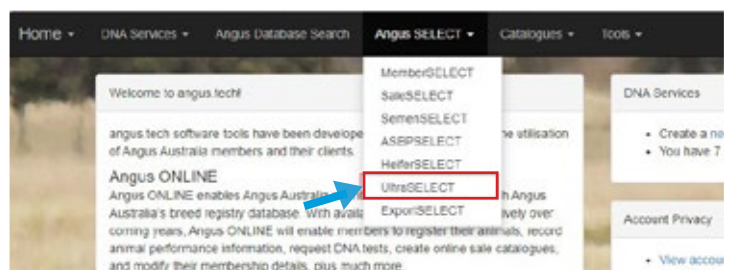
Home ▾ DNA Services ▾ Angus Database Search Angus SELECT ▾ Catalogues ▾ Tools ▾

MemberSELECT
SaleSELECT
SemenSELECT
ASBPSELECT
HeiferSELECT
UltraSELECT
ExportSELECT

Welcome to angus.tech!

angus.tech software tools have been develope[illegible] the utilisation of Angus Australia members and their clients.

Angus ONLINE
Angus ONLINE enables Angus Australia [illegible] h Angus Australia's breed registry database. With availa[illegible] tively over coming years, Angus ONLINE will enable members to register their animals, record animal performance information, request DNA tests, create online sale catalogues, and modify their membership details, plus much more.

DNA Services
• Create a ne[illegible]
• You have 7 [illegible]

Account Privacy
• View accou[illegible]